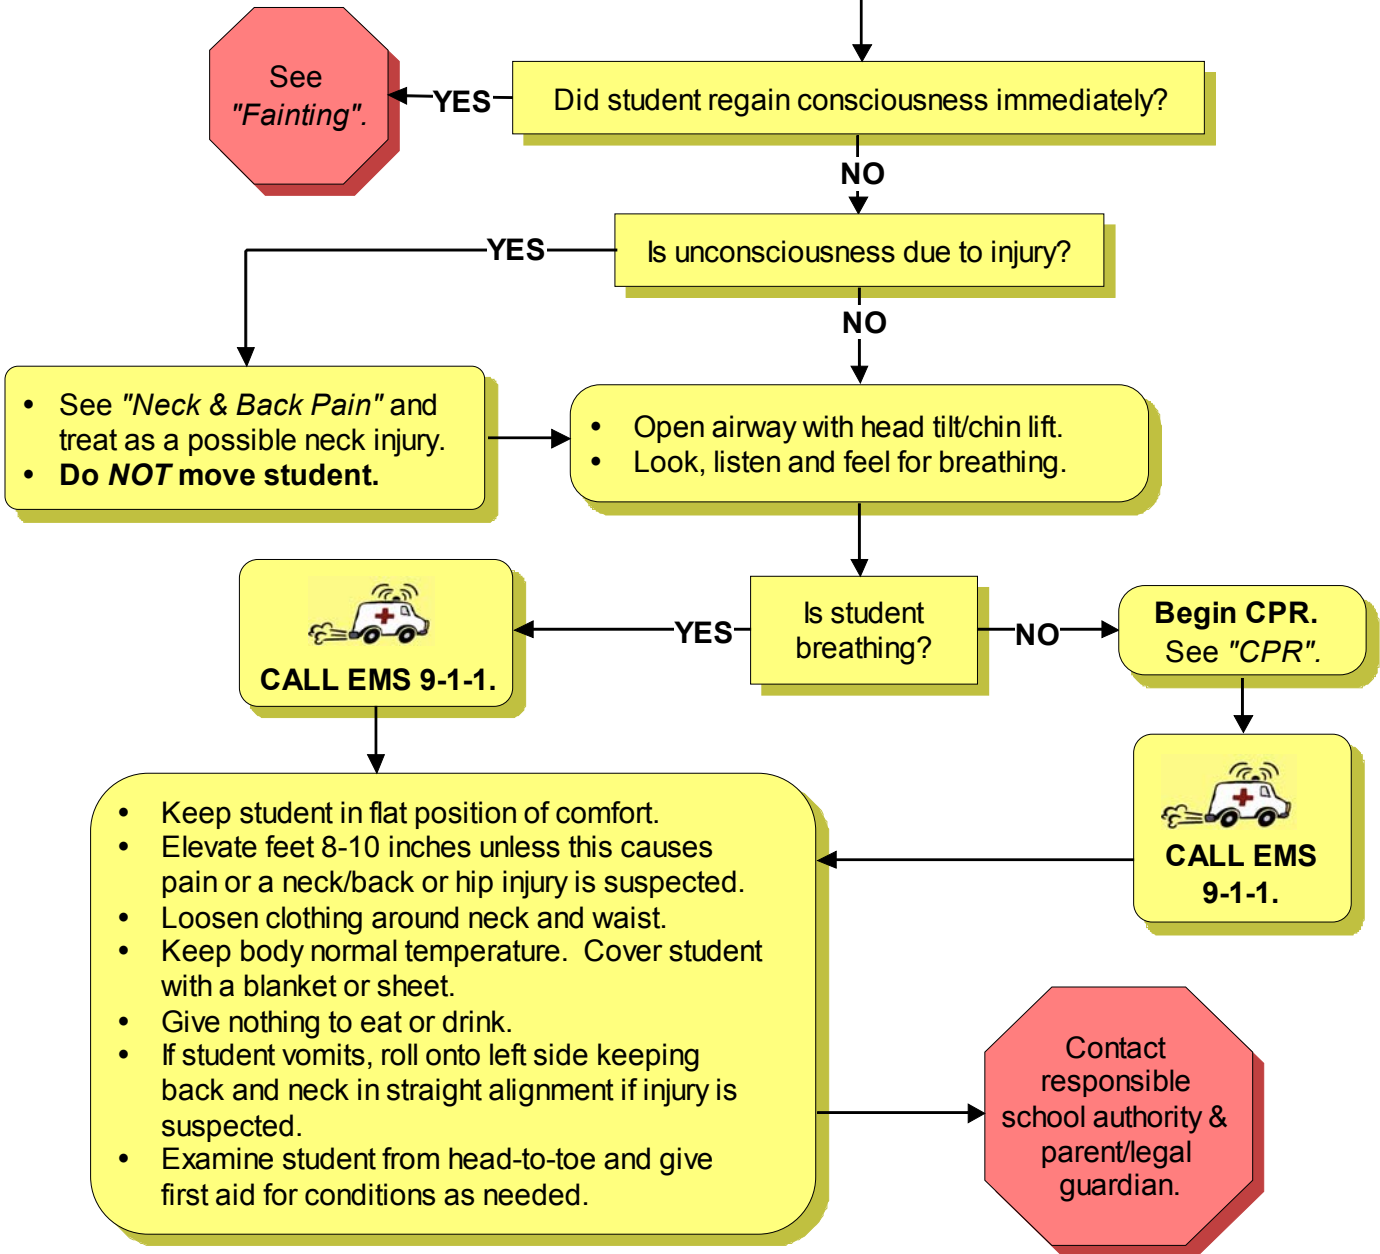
Did student regain consciousness immediately?

YES

See "Fainting".

NO

Is unconsciousness due to injury?

YES

• See "Neck & Back Pain" and treat as a possible neck injury.
• Do NOT move student.

NO

• Open airway with head tilt/chin lift.
• Look, listen and feel for breathing.

Is student breathing?

YES

CALL EMS 9-1-1.

NO

Begin CPR. See "CPR".

CALL EMS 9-1-1.

• Keep student in flat position of comfort.
• Elevate feet 8-10 inches unless this causes pain or a neck/back or hip injury is suspected.
• Loosen clothing around neck and waist.
• Keep body normal temperature. Cover student with a blanket or sheet.
• Give nothing to eat or drink.
• If student vomits, roll onto left side keeping back and neck in straight alignment if injury is suspected.
• Examine student from head-to-toe and give first aid for conditions as needed.

Contact responsible school authority & parent/legal guardian.